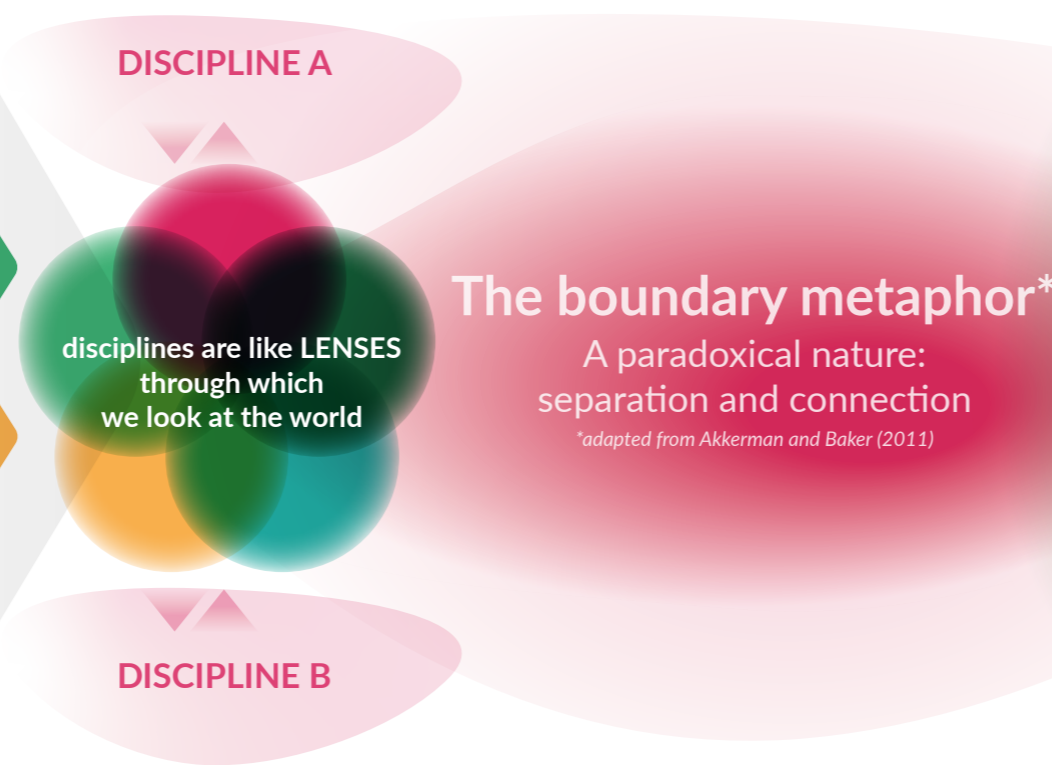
DISCIPLINE A

disciplines are like LENSES through which we look at the world

The boundary metaphor*
A paradoxical nature: separation and connection
*adapted from Akkerman and Baker (2011)

DISCIPLINE B